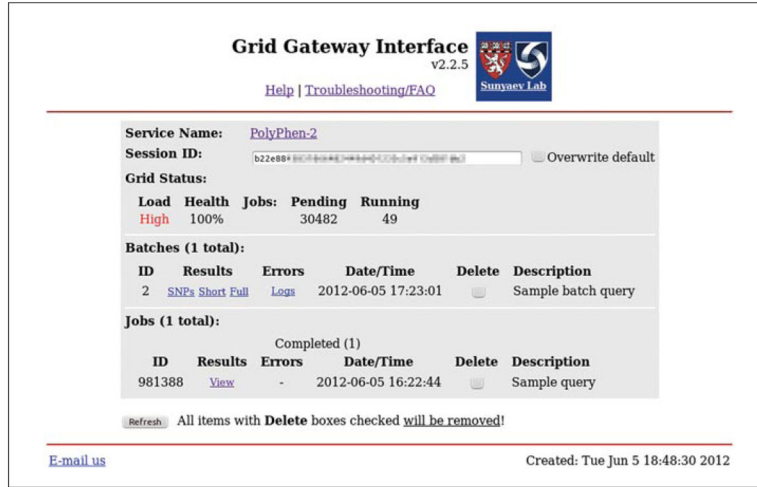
Grid Gateway Interface
v2.2.5

Sunyaev Lab

Help | Troubleshooting/FAQ

Service Name: PolyPhen-2
Session ID: b22e88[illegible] Overwrite default
Grid Status:

| Load | Health | Jobs: | Pending | Running |
|---|---|---|---|---|
| High | 100% | | 30482 | 49 |

Batches (1 total):

| ID | Results | Errors | Date/Time | Delete | Description |
|---|---|---|---|---|---|
| 2 | SNPs Short Full | Logs | 2012-06-05 17:23:01 | | Sample batch query |

Jobs (1 total):

Completed (1)

| ID | Results | Errors | Date/Time | Delete | Description |
|---|---|---|---|---|---|
| 981388 | View | - | 2012-06-05 16:22:44 | | Sample query |

Refresh All items with Delete boxes checked will be removed!

E-mail us

Created: Tue Jun 5 18:48:30 2012